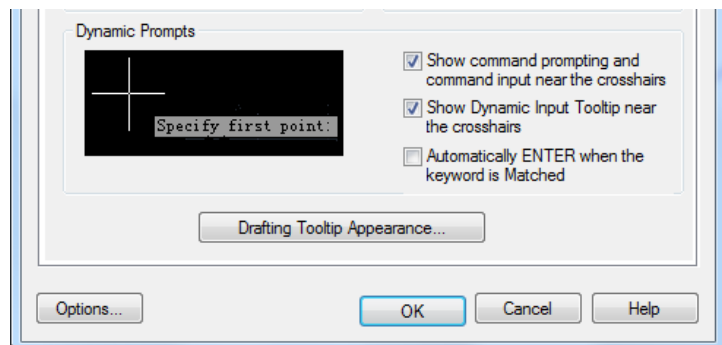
Dynamic Prompts

Specify first point:

Show command prompting and command input near the crosshairs

Show Dynamic Input Tooltip near the crosshairs

Automatically ENTER when the keyword is Matched

Drafting Tooltip Appearance...

Options...

OK

Cancel

Help